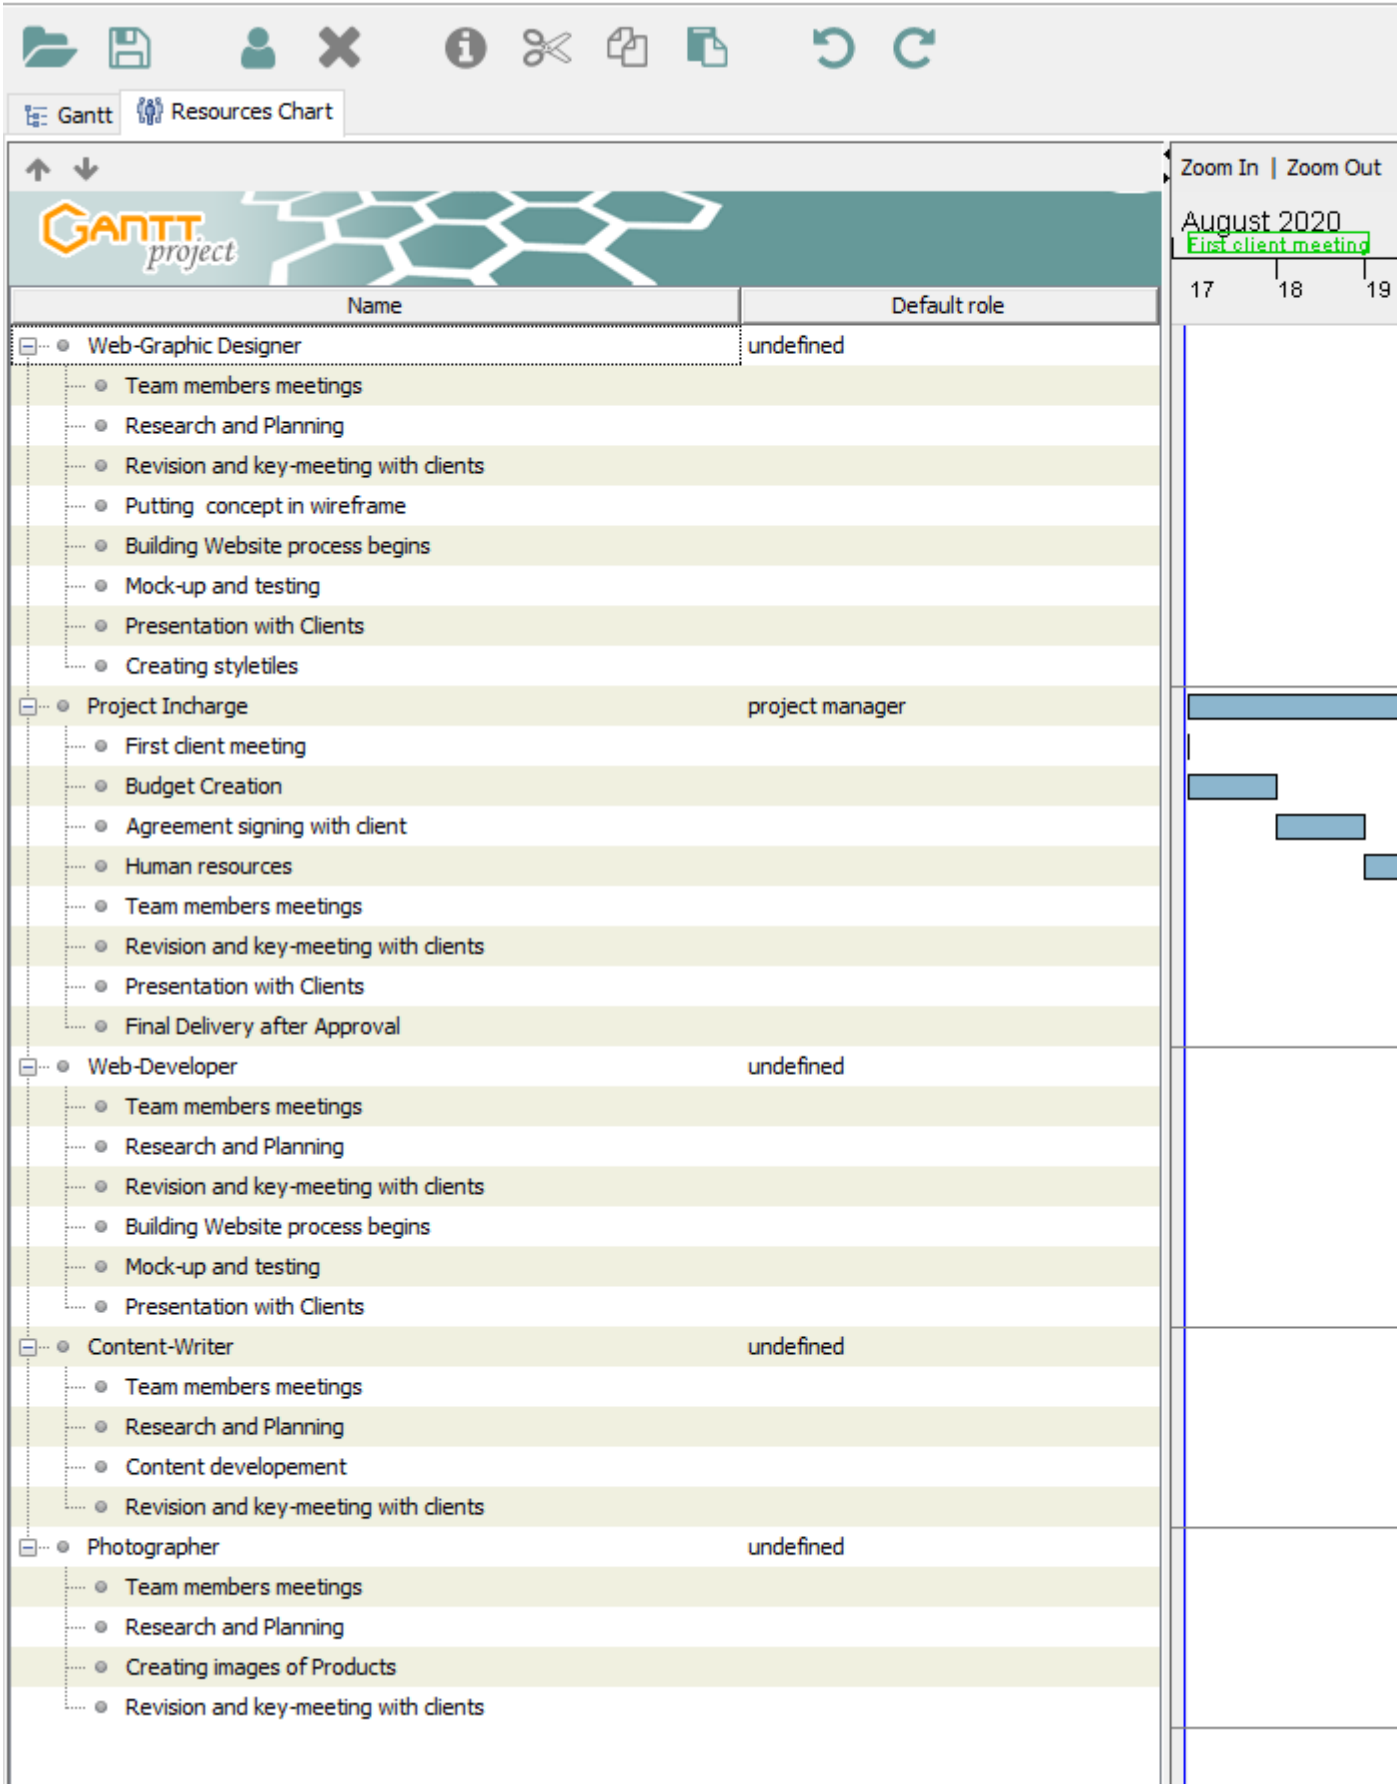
Gantt | Resources Chart

GANTT project

Zoom In | Zoom Out

August 2020
First client meeting
17 18 19

| Name | Default role |
|---|---|
| Web-Graphic Designer | undefined |
| Team members meetings | |
| Research and Planning | |
| Revision and key-meeting with clients | |
| Putting concept in wireframe | |
| Building Website process begins | |
| Mock-up and testing | |
| Presentation with Clients | |
| Creating styletiles | |
| Project Incharge | project manager |
| First client meeting | |
| Budget Creation | |
| Agreement signing with client | |
| Human resources | |
| Team members meetings | |
| Revision and key-meeting with clients | |
| Presentation with Clients | |
| Final Delivery after Approval | |
| Web-Developer | undefined |
| Team members meetings | |
| Research and Planning | |
| Revision and key-meeting with clients | |
| Building Website process begins | |
| Mock-up and testing | |
| Presentation with Clients | |
| Content-Writer | undefined |
| Team members meetings | |
| Research and Planning | |
| Content developement | |
| Revision and key-meeting with clients | |
| Photographer | undefined |
| Team members meetings | |
| Research and Planning | |
| Creating images of Products | |
| Revision and key-meeting with clients | |